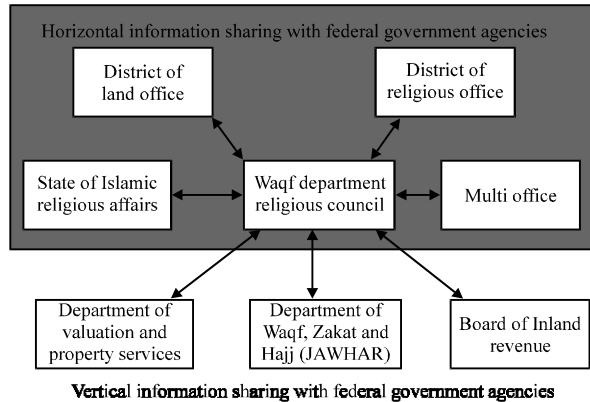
Horizontal information sharing with federal government agencies

District of land office

District of religious office

State of Islamic religious affairs

Waqf department religious council

Multi office

Department of valuation and property services

Department of Waqf, Zakat and Hajj (JAWHAR)

Board of Inland revenue

Vertical information sharing with federal government agencies